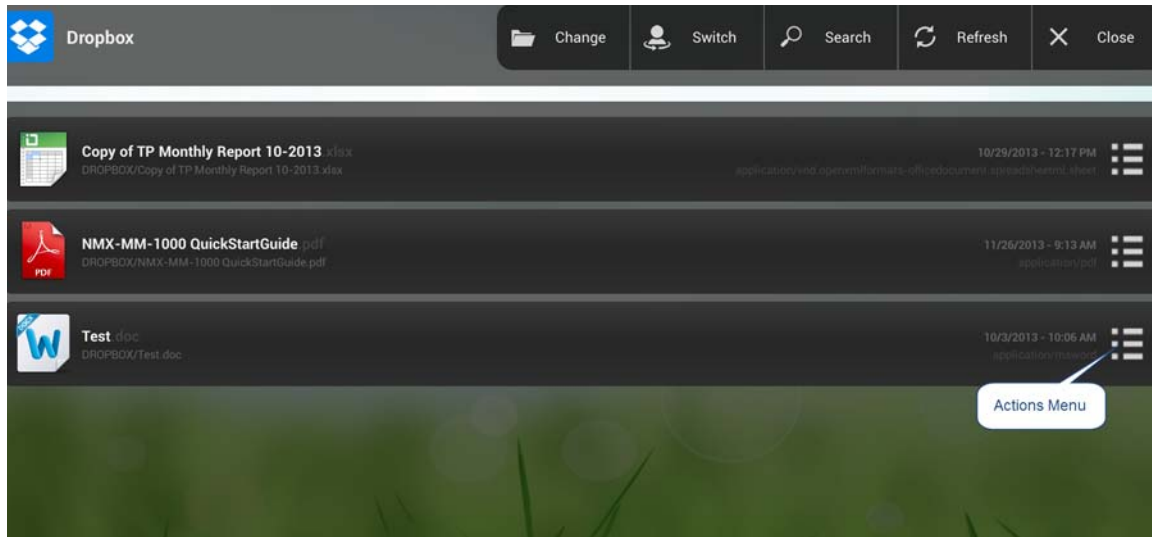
Dropbox

Change Switch Search Refresh Close

Copy of TP Monthly Report 10-2013.xlsx
DROPBOX/Copy of TP Monthly Report 10-2013.xlsx
10/29/2013 - 12:17 PM
application/vnd.openxmlformats-officedocument.spreadsheetml.sheet

NMX-MM-1000 QuickStartGuide.pdf
DROPBOX/NMX-MM-1000 QuickStartGuide.pdf
11/26/2013 - 9:13 AM
application/pdf

PDF

Test.doc
DROPBOX/Test.doc
10/3/2013 - 10:06 AM
application/msword

Actions Menu